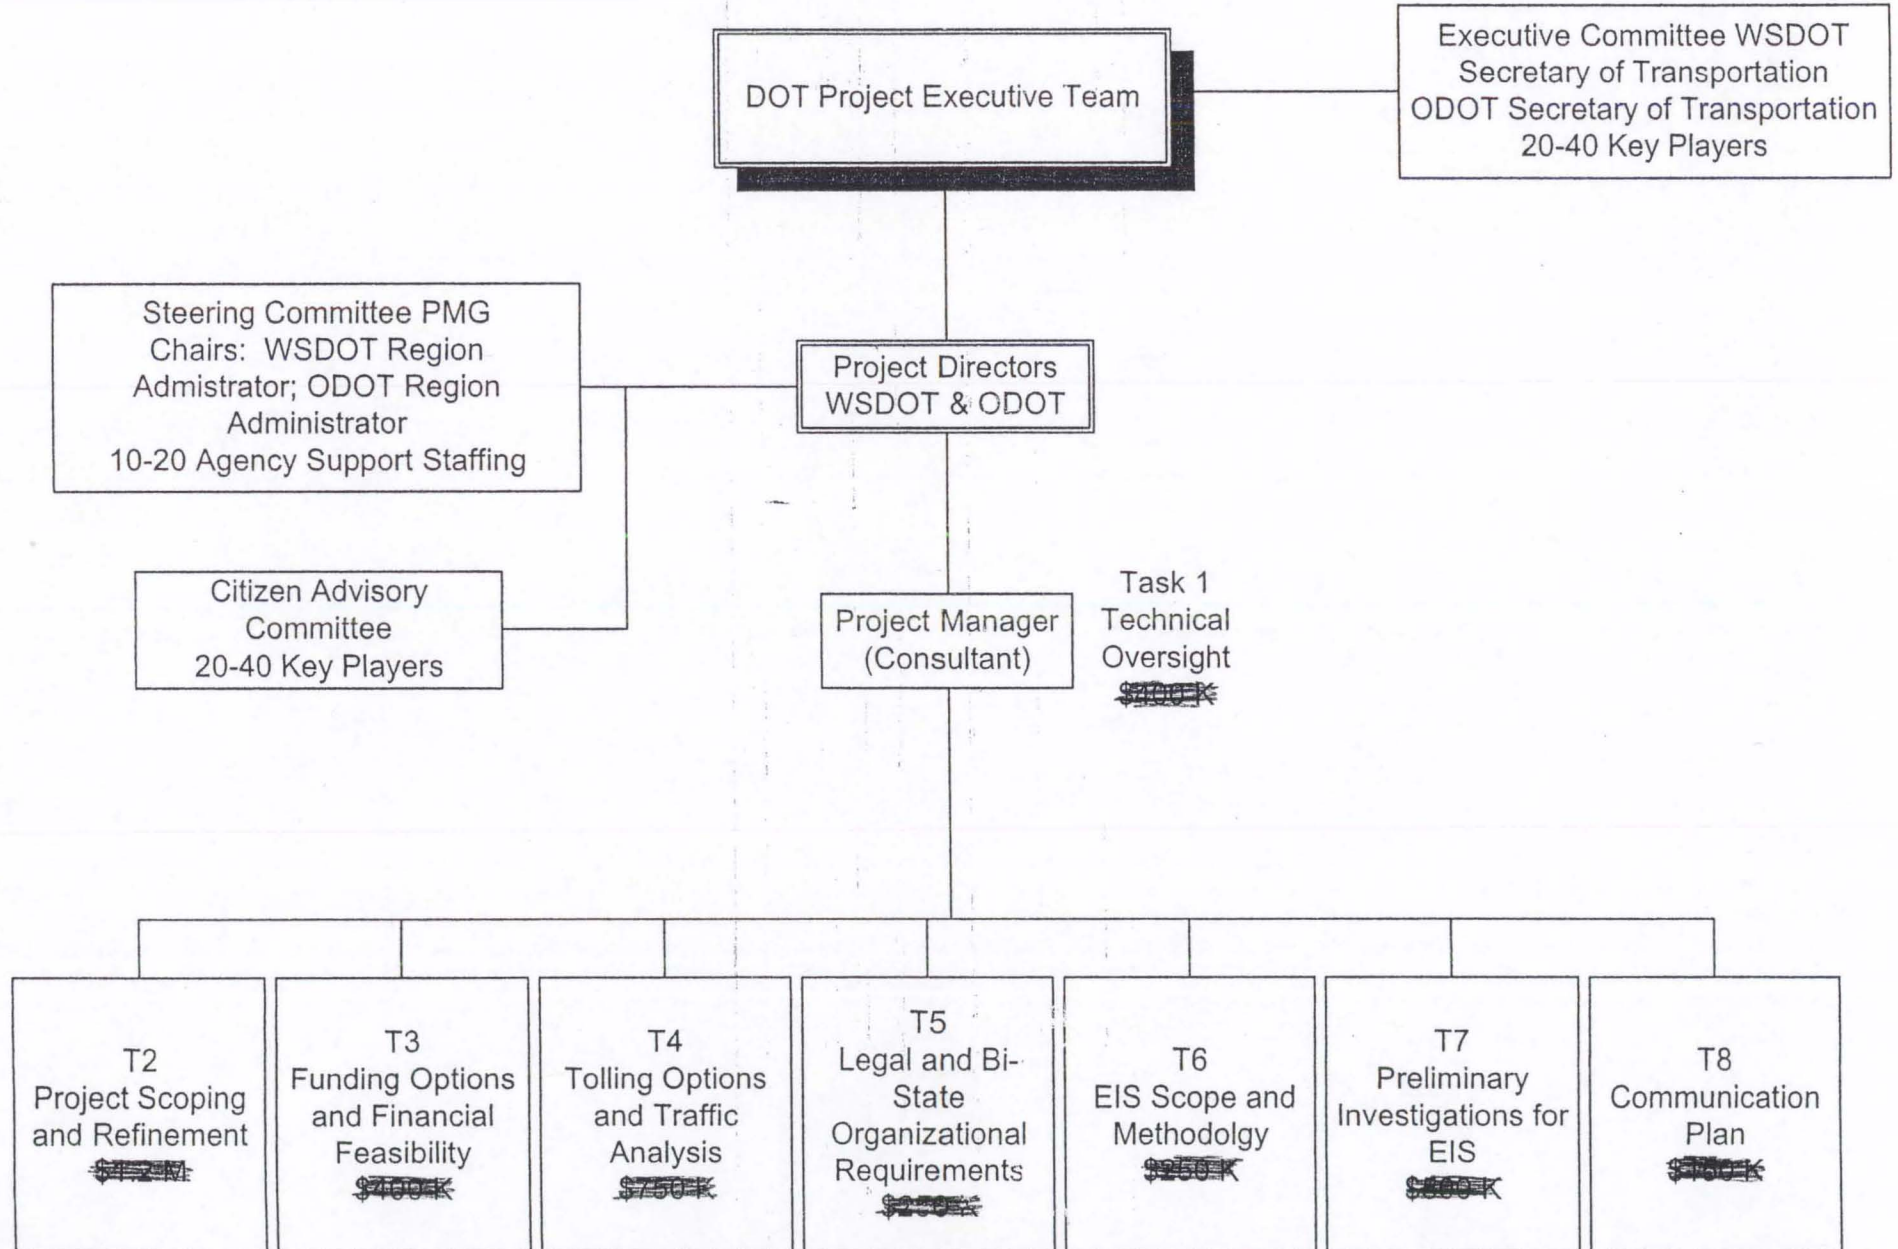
DOT Project Executive Team

Executive Committee WSDOT Secretary of Transportation ODOT Secretary of Transportation 20-40 Key Players

Steering Committee PMG Chairs: WSDOT Region Admistrator; ODOT Region Administrator 10-20 Agency Support Staffing

Project Directors WSDOT & ODOT

Citizen Advisory Committee 20-40 Key Players

Project Manager (Consultant)

Task 1 Technical Oversight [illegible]

T2 Project Scoping and Refinement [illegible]

T3 Funding Options and Financial Feasibility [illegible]

T4 Tolling Options and Traffic Analysis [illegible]

T5 Legal and Bi-State Organizational Requirements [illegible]

T6 EIS Scope and Methodolgy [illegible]

T7 Preliminary Investigations for EIS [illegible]

T8 Communication Plan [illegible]